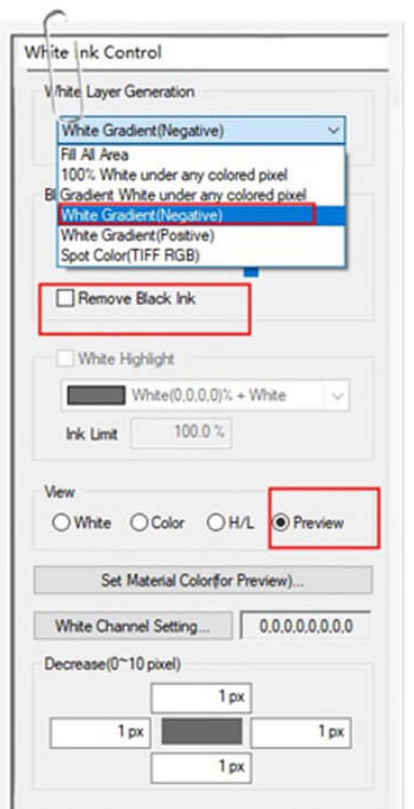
White Ink Control

White Layer Generation

White Gradient(Negative)

Fill All Area
100% White under any colored pixel
Gradient White under any colored pixel
White Gradient(Negative)
White Gradient(Positive)
Spot Color(TIFF RGB)

B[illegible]

Remove Black Ink

White Highlight

White(0,0,0,0)% + White

Ink Limit 100.0 %

View

White Color H/L Preview

Set Material Color(for Preview)...

White Channel Setting... 0,0,0,0,0,0,0,0

Decrease(0~10 pixel)

1 px

1 px

1 px

1 px